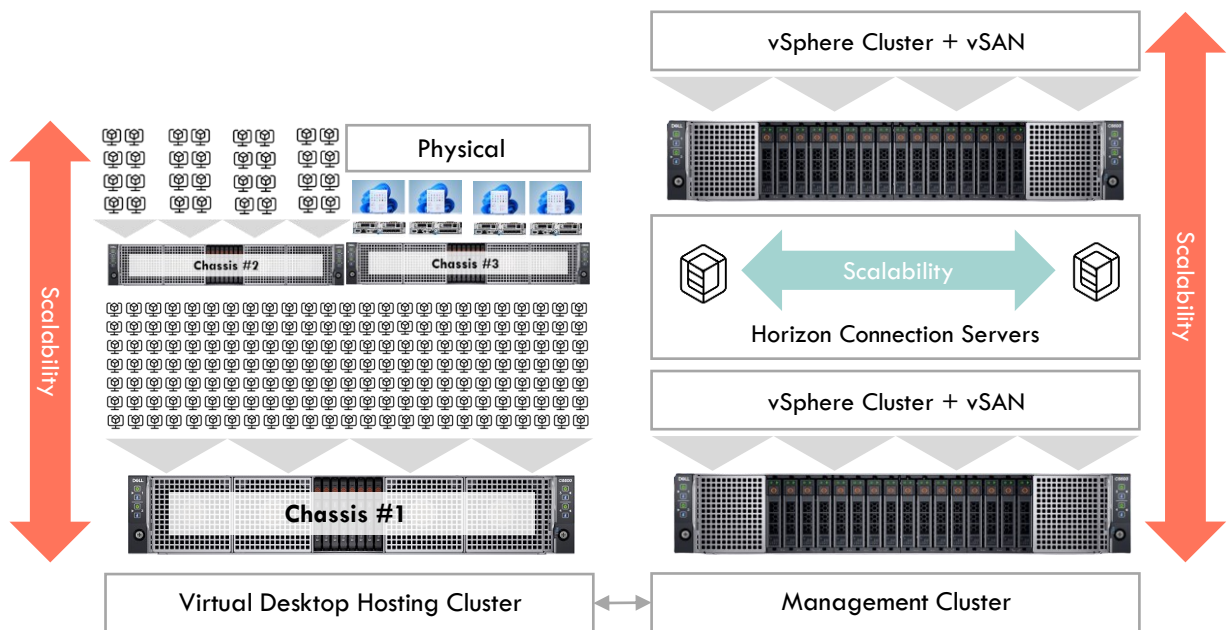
vSphere Cluster + vSAN

Physical

Scalability

Chassis #2

Chassis #3

Scalability

Horizon Connection Servers

Scalability

vSphere Cluster + vSAN

Chassis #1

Virtual Desktop Hosting Cluster

Management Cluster